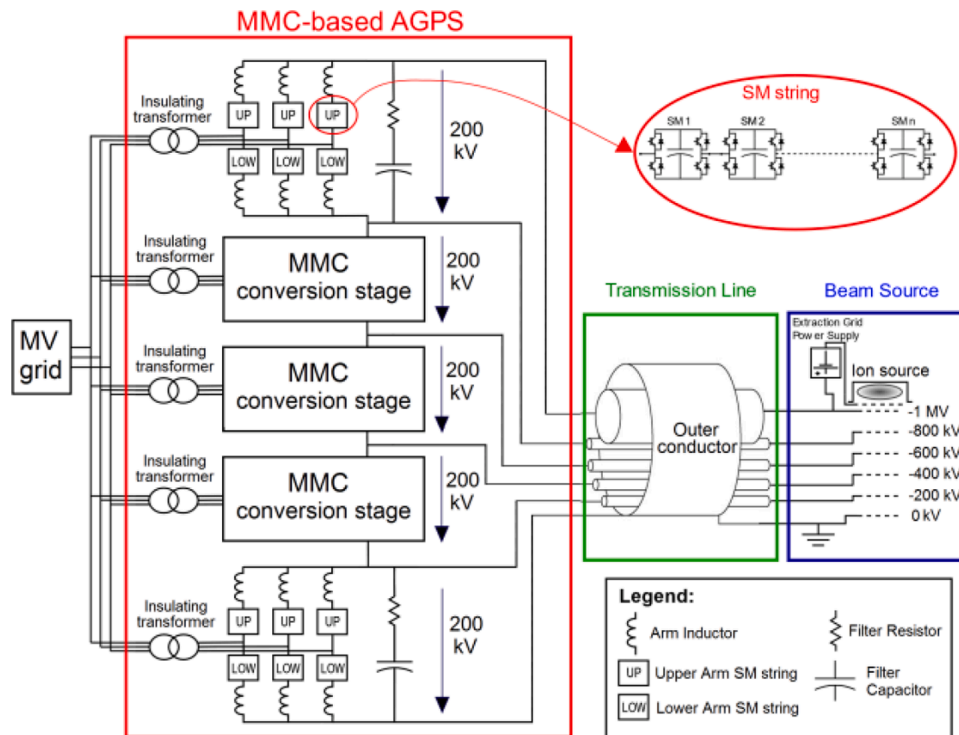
MMC-based AGPS

Insulating transformer

UP UP UP

LOW LOW LOW

200 kV

SM string

SM 1 SM 2 SM n

Insulating transformer

MMC conversion stage

200 kV

MV grid

Insulating transformer

MMC conversion stage

200 kV

Insulating transformer

MMC conversion stage

200 kV

Insulating transformer

UP UP UP

LOW LOW LOW

200 kV

Transmission Line

Outer conductor

Beam Source

Extraction Grid Power Supply

Ion source

-1 MV
-800 kV
-600 kV
-400 kV
-200 kV
0 kV

Legend:
Arm Inductor
Filter Resistor
UP Upper Arm SM string
Filter Capacitor
LOW Lower Arm SM string